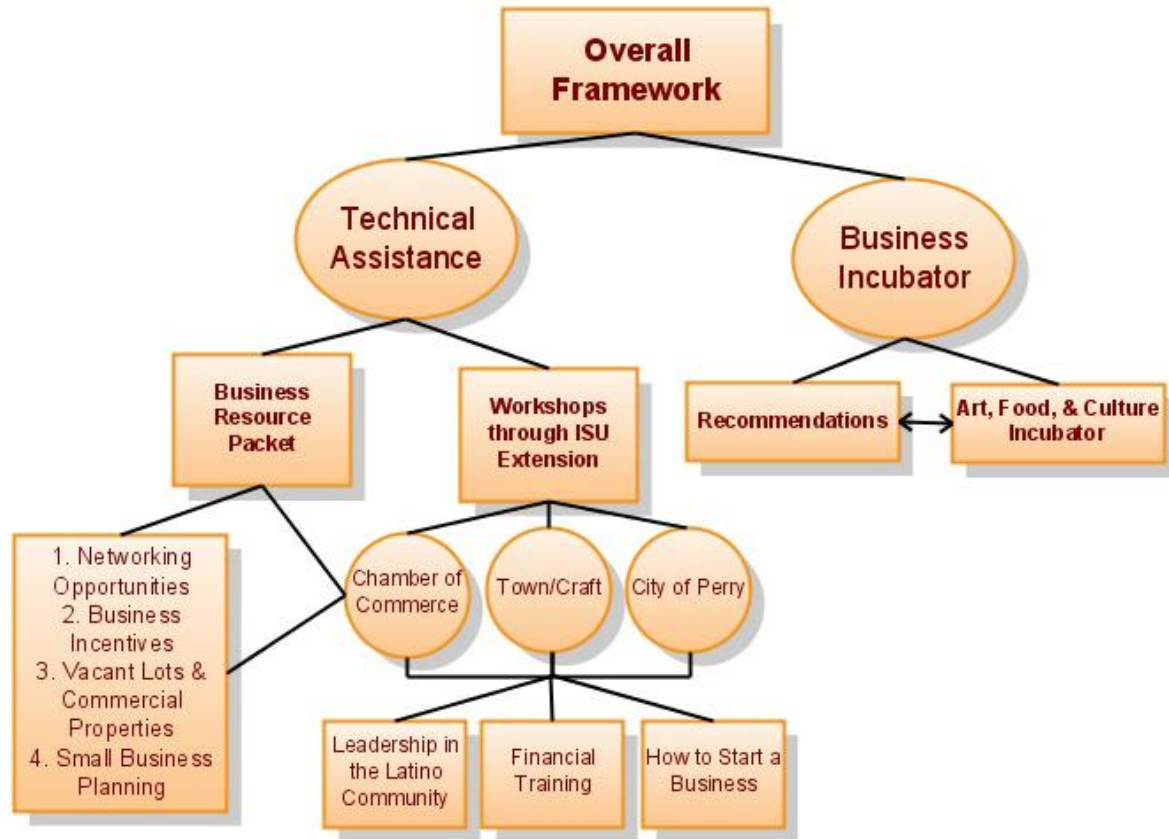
Overall Framework

Technical Assistance

Business Incubator

Business Resource Packet

Workshops through ISU Extension

Recommendations

Art, Food, & Culture Incubator

1. Networking Opportunities
2. Business Incentives
3. Vacant Lots & Commercial Properties
4. Small Business Planning

Chamber of Commerce

Town/Craft

City of Perry

Leadership in the Latino Community

Financial Training

How to Start a Business